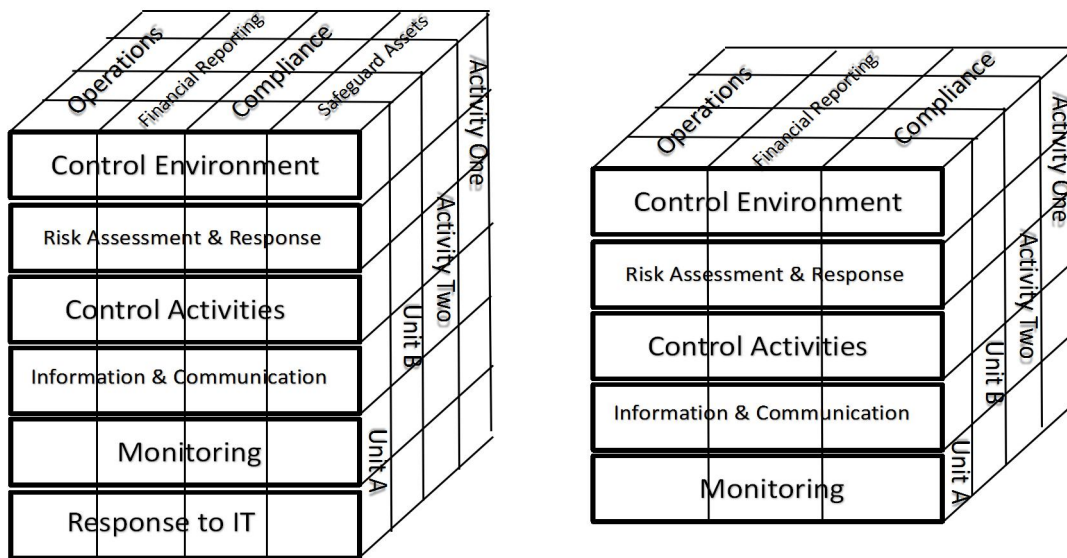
Operations
Financial Reporting
Compliance
Safeguard Assets
Activity One
Activity Two
Unit B
Unit A
Control Environment
Risk Assessment & Response
Control Activities
Information & Communication
Monitoring
Response to IT

Operations
Financial Reporting
Compliance
Activity One
Activity Two
Unit B
Unit A
Control Environment
Risk Assessment & Response
Control Activities
Information & Communication
Monitoring